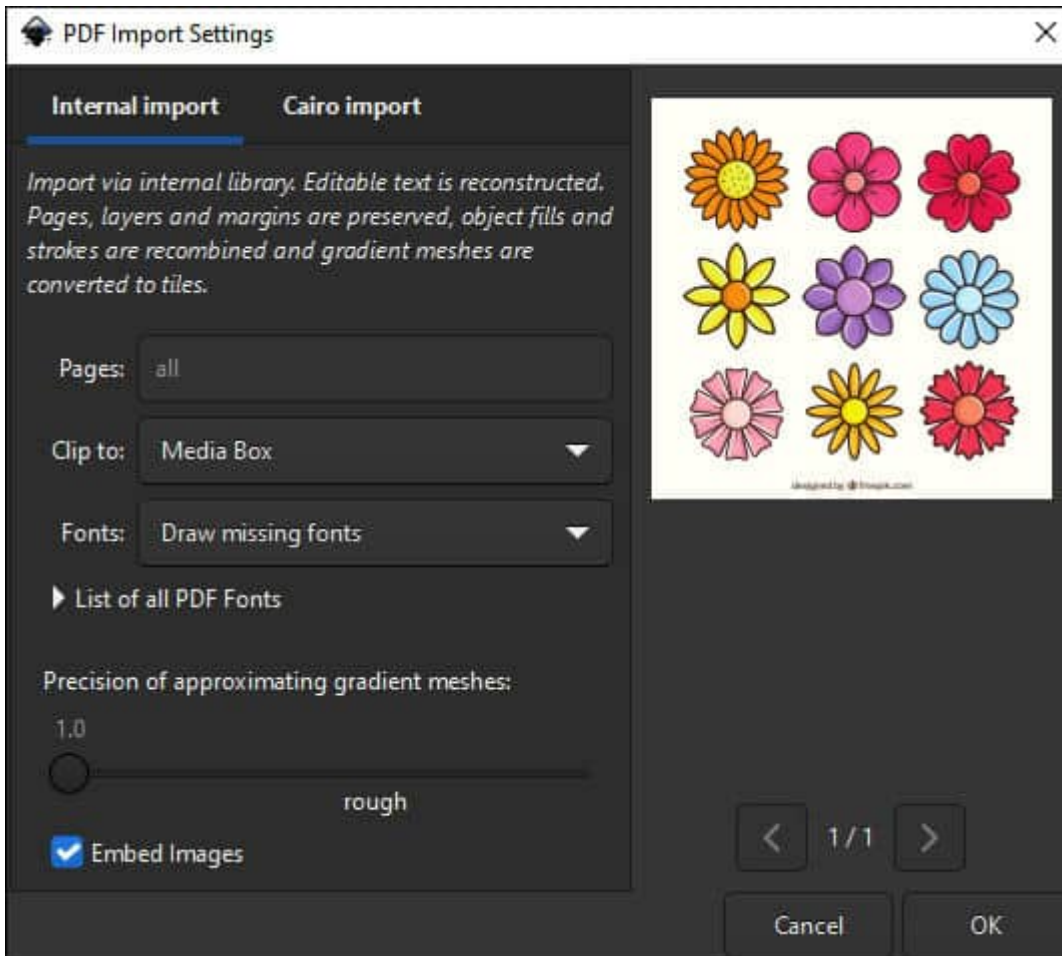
PDF Import Settings

Internal import

Cairo import

Import via internal library. Editable text is reconstructed. Pages, layers and margins are preserved, object fills and strokes are recombined and gradient meshes are converted to tiles.

Pages: all

Clip to: Media Box

Fonts: Draw missing fonts

List of all PDF Fonts

Precision of approximating gradient meshes:

1.0

rough

Embed Images

designed by freepik.com

1/1

Cancel

OK